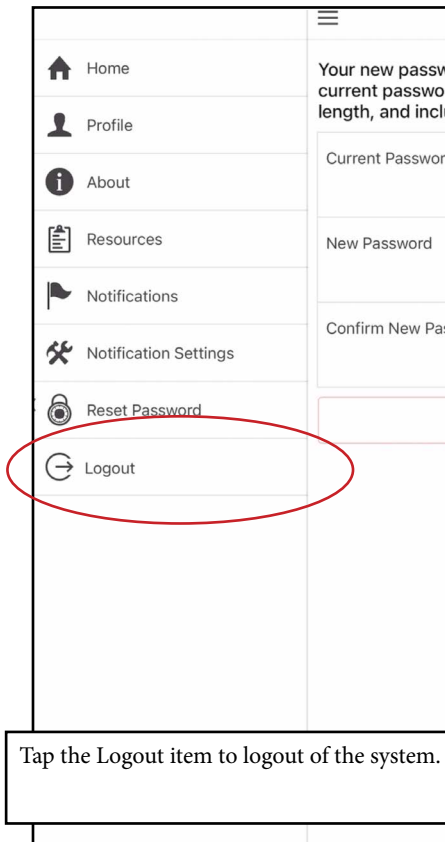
Home

Profile

About

Resources

Notifications

Notification Settings

Reset Password

Logout

Your new passw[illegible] current passwo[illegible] length, and incl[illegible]

Current Passwor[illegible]

New Password

Confirm New Pa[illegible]

Tap the Logout item to logout of the system.